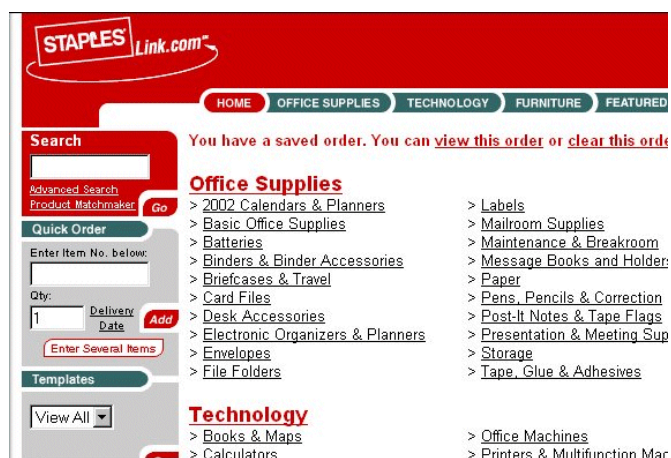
STAPLES Link.com

HOME OFFICE SUPPLIES TECHNOLOGY FURNITURE FEATURED

Search

Advanced Search
Product Matchmaker Go

Quick Order

Enter Item No. below:

Qty:
1 Delivery Date Add

Enter Several Items

Templates

View All

You have a saved order. You can view this order or clear this orde

Office Supplies

> 2002 Calendars & Planners
> Basic Office Supplies
> Batteries
> Binders & Binder Accessories
> Briefcases & Travel
> Card Files
> Desk Accessories
> Electronic Organizers & Planners
> Envelopes
> File Folders

> Labels
> Mailroom Supplies
> Maintenance & Breakroom
> Message Books and Holders
> Paper
> Pens, Pencils & Correction
> Post-It Notes & Tape Flags
> Presentation & Meeting Sup
> Storage
> Tape, Glue & Adhesives

Technology

> Books & Maps
> Calculators

> Office Machines
> Printers & Multifunction Mac